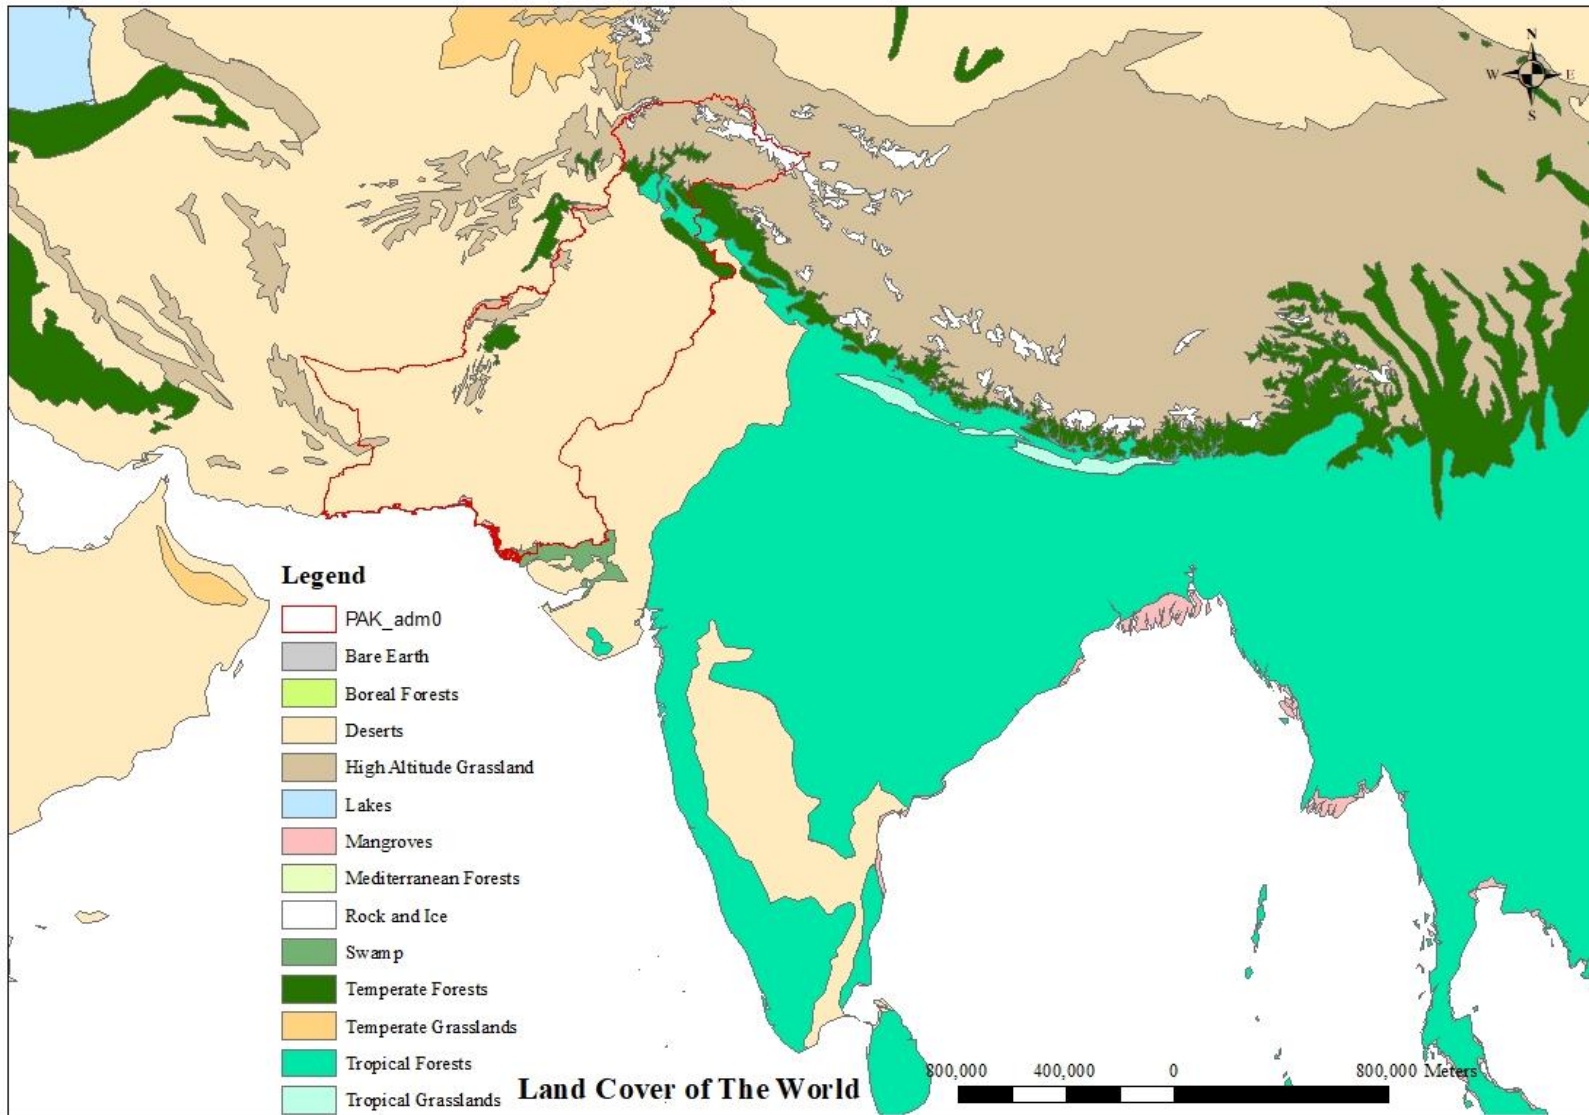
N
W
E
S

Legend
PAK_adm0
Bare Earth
Boreal Forests
Deserts
High Altitude Grassland
Lakes
Mangroves
Mediterranean Forests
Rock and Ice
Swamp
Temperate Forests
Temperate Grasslands
Tropical Forests
Tropical Grasslands

Land Cover of The World

800,000 400,000 0 800,000 Meters